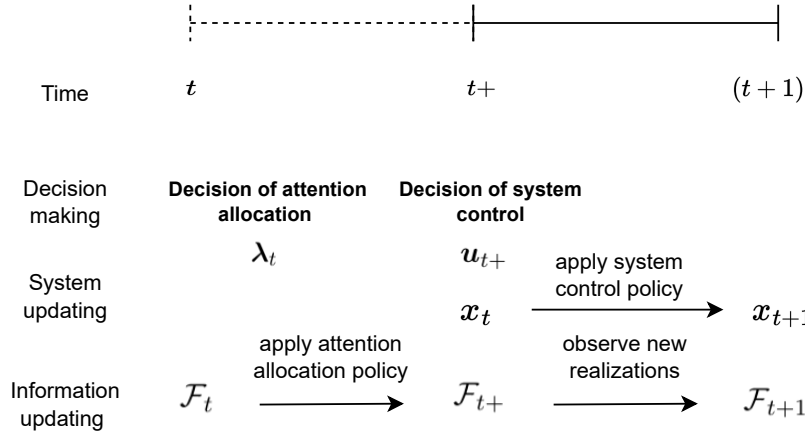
Time $t$ $t+$ $(t+1)$

Decision making

Decision of attention allocation

$\boldsymbol{\lambda}_t$

Decision of system control

$\boldsymbol{u}_{t+}$

System updating

$\boldsymbol{x}_t$

apply system control policy

$\boldsymbol{x}_{t+1}$

Information updating

$\mathcal{F}_t$

apply attention allocation policy

$\mathcal{F}_{t+}$

observe new realizations

$\mathcal{F}_{t+1}$